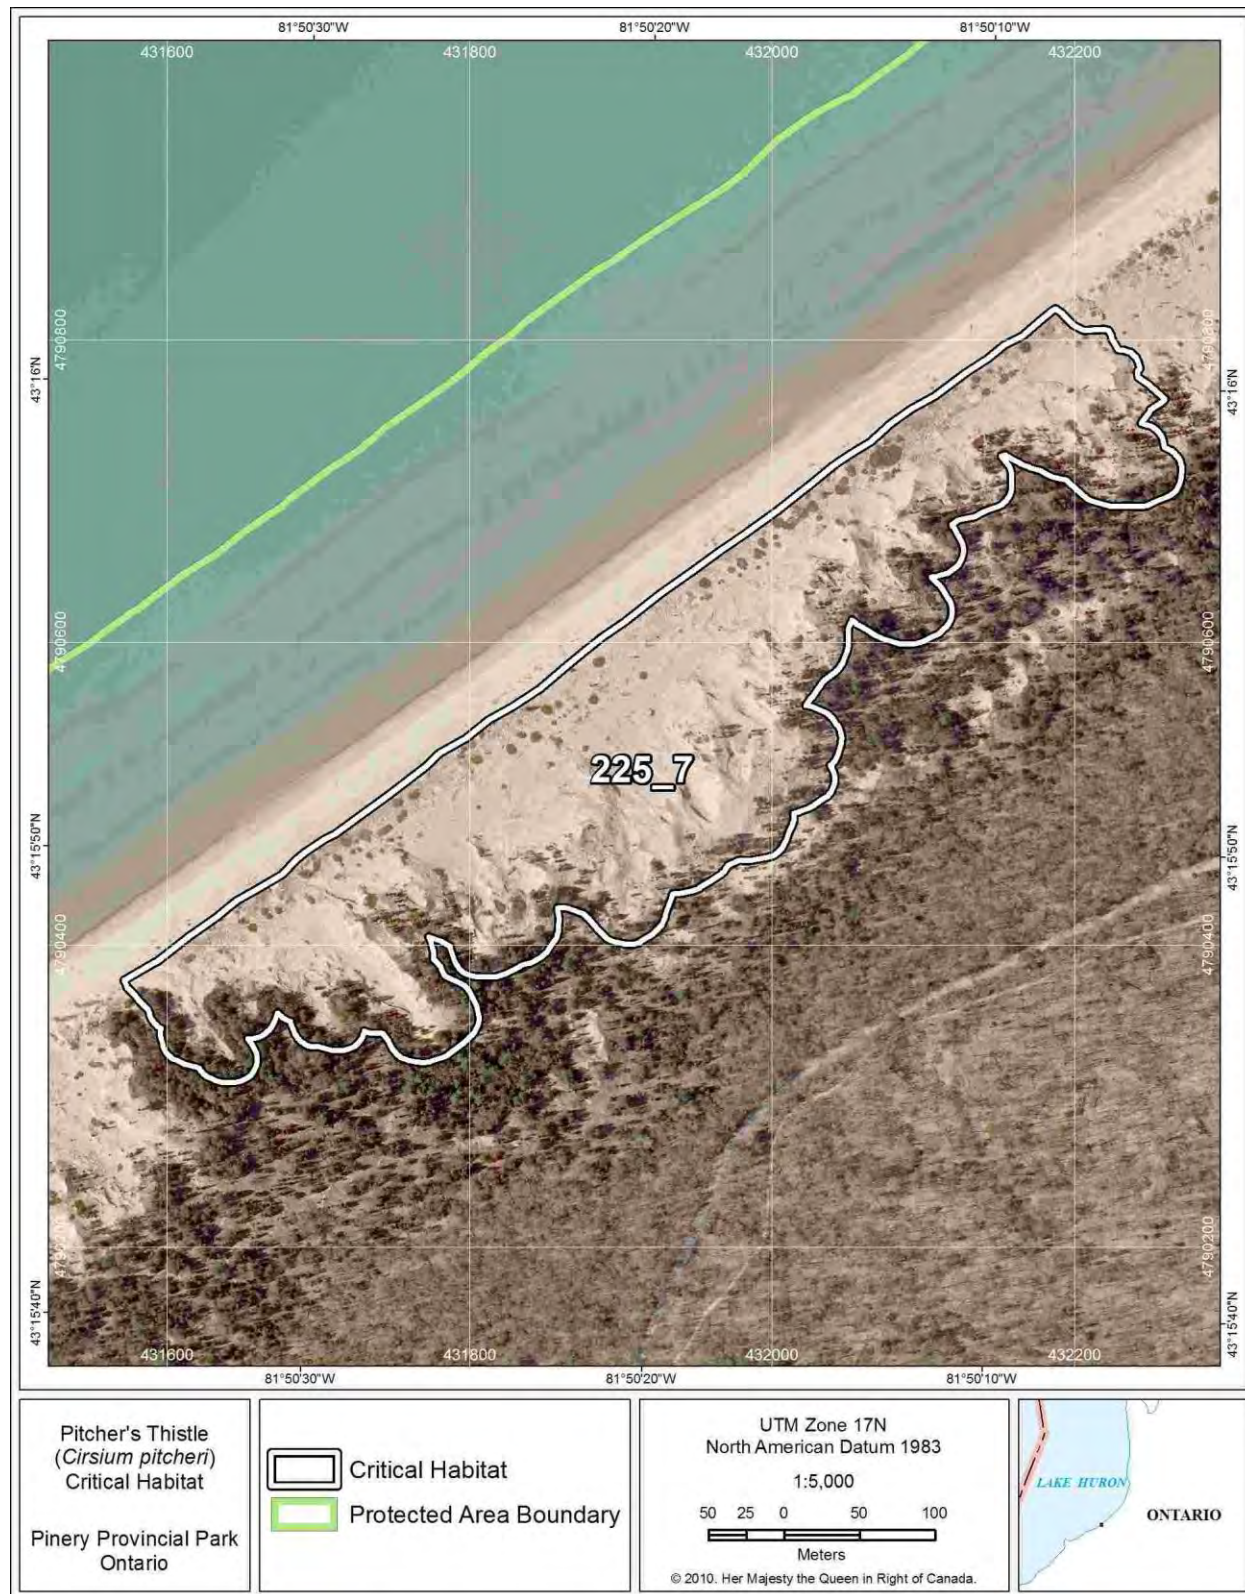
81°50'30"W
81°50'20"W
81°50'10"W

431600
431800
432000
432200

4790800
4790600
4790400
4790200

43°16'N
43°15'50"N
43°15'40"N

225_7

431600
431800
432000
432200

81°50'30"W
81°50'20"W
81°50'10"W

Pitcher's Thistle (*Cirsium pitcheri*) Critical Habitat

Pinery Provincial Park Ontario

Critical Habitat
Protected Area Boundary

UTM Zone 17N
North American Datum 1983
1:5,000
50 25 0 50 100
Meters
© 2010. Her Majesty the Queen in Right of Canada.

LAKE HURON
ONTARIO